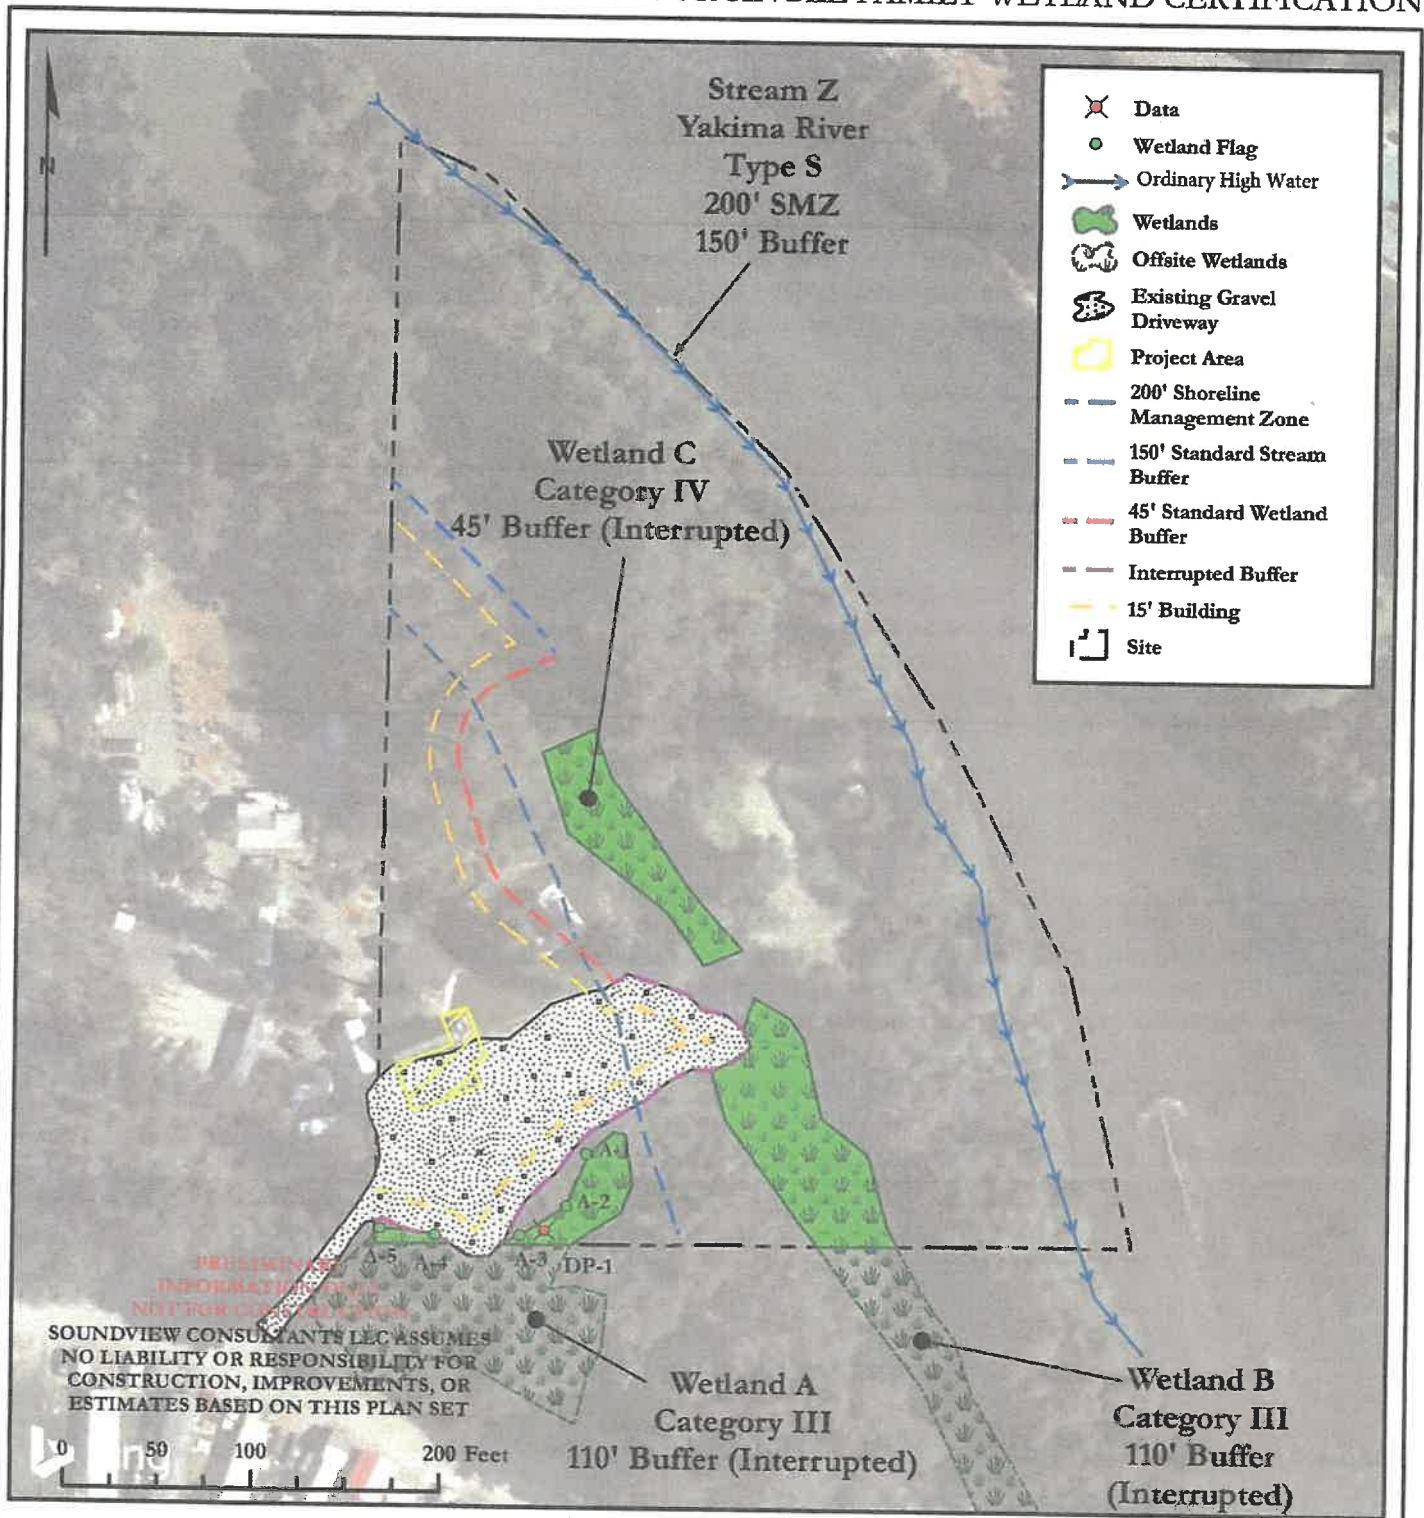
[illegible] FAMILY WETLAND CERTIFICATION

N

Stream Z
Yakima River
Type S
200' SMZ
150' Buffer

Data
Wetland Flag
Ordinary High Water
Wetlands
Offsite Wetlands
Existing Gravel Driveway
Project Area
200' Shoreline Management Zone
150' Standard Stream Buffer
45' Standard Wetland Buffer
Interrupted Buffer
15' Building
Site

Wetland C
Category IV
45' Buffer (Interrupted)

A-1
A-2
A-3
A-4
A-5
DP-1

PRELIMINARY INFORMATION ONLY NOT FOR CONSTRUCTION

SOUNDVIEW CONSULTANTS LLC ASSUMES NO LIABILITY OR RESPONSIBILITY FOR CONSTRUCTION, IMPROVEMENTS, OR ESTIMATES BASED ON THIS PLAN SET

Wetland A
Category III
110' Buffer (Interrupted)

Wetland B
Category III
110' Buffer
(Interrupted)

0 50 100 200 Feet